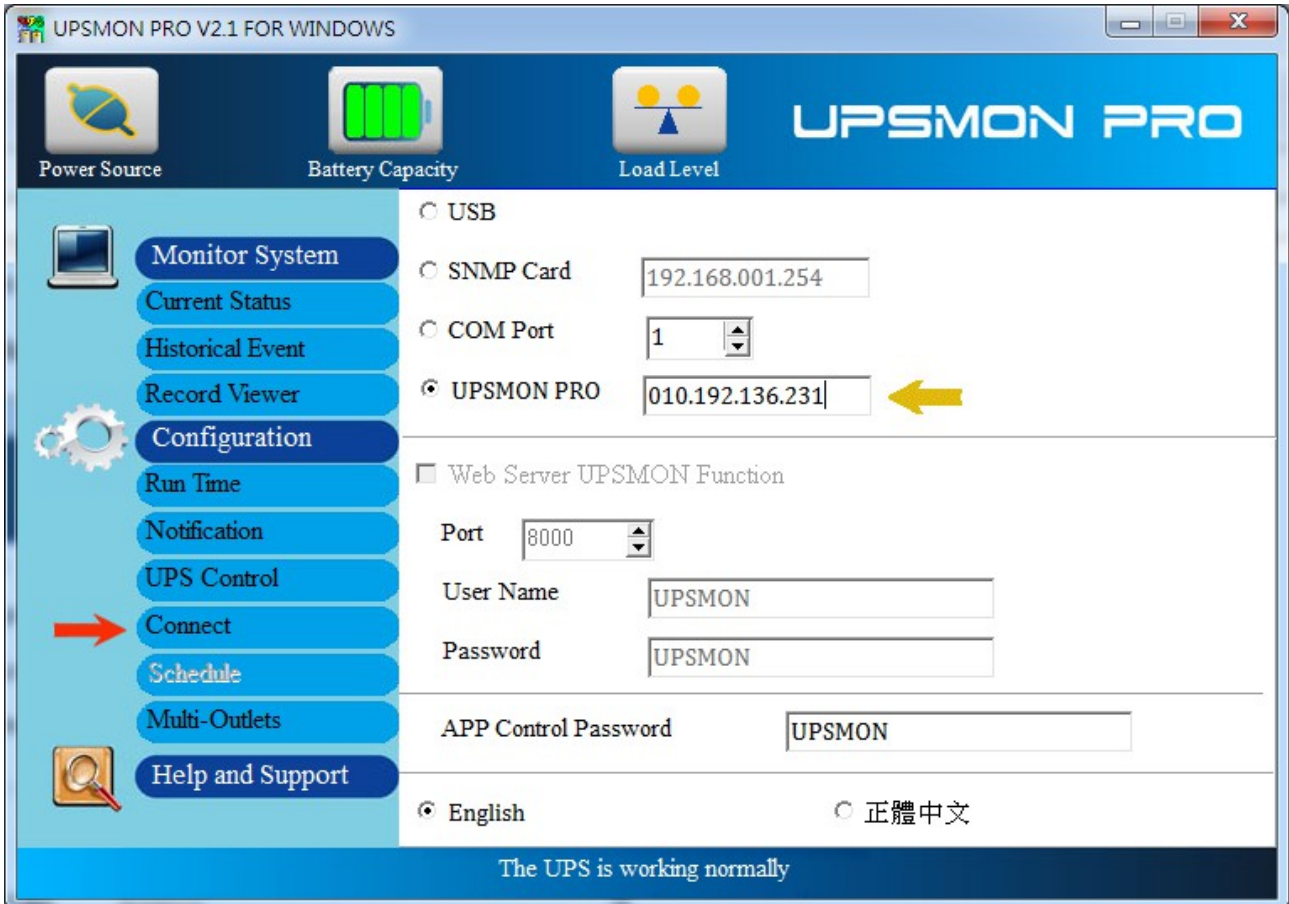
UPSMON PRO V2.1 FOR WINDOWS

Power Source
Battery Capacity
Load Level
UPSMON PRO

Monitor System
Current Status
Historical Event
Record Viewer
Configuration
Run Time
Notification
UPS Control
Connect
Schedule
Multi-Outlets
Help and Support

USB
SNMP Card 192.168.001.254
COM Port 1
UPSMON PRO 010.192.136.231

Web Server UPSMON Function
Port 8000
User Name UPSMON
Password UPSMON

APP Control Password UPSMON

English
正體中文

The UPS is working normally